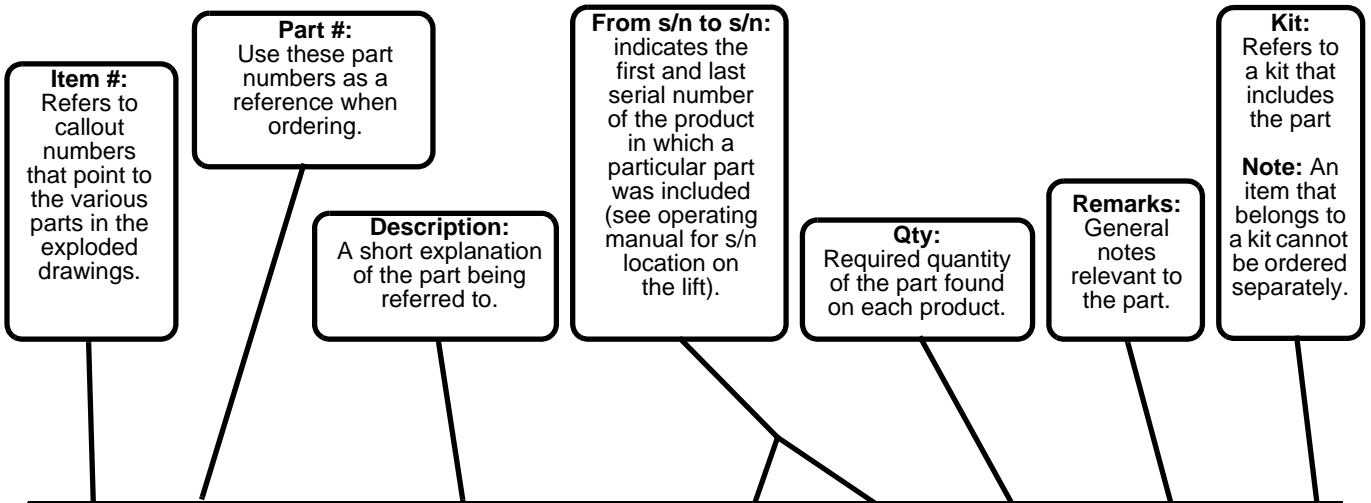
**Item #:** Refers to callout numbers that point to the various parts in the exploded drawings.

**Part #:** Use these part numbers as a reference when ordering.

**Description:** A short explanation of the part being referred to.

**From s/n to s/n:** indicates the first and last serial number of the product in which a particular part was included (see operating manual for s/n location on the lift).

**Qty:** Required quantity of the part found on each product.

**Remarks:** General notes relevant to the part.

**Kit:** Refers to a kit that includes the part

**Note:** An item that belongs to a kit cannot be ordered separately.